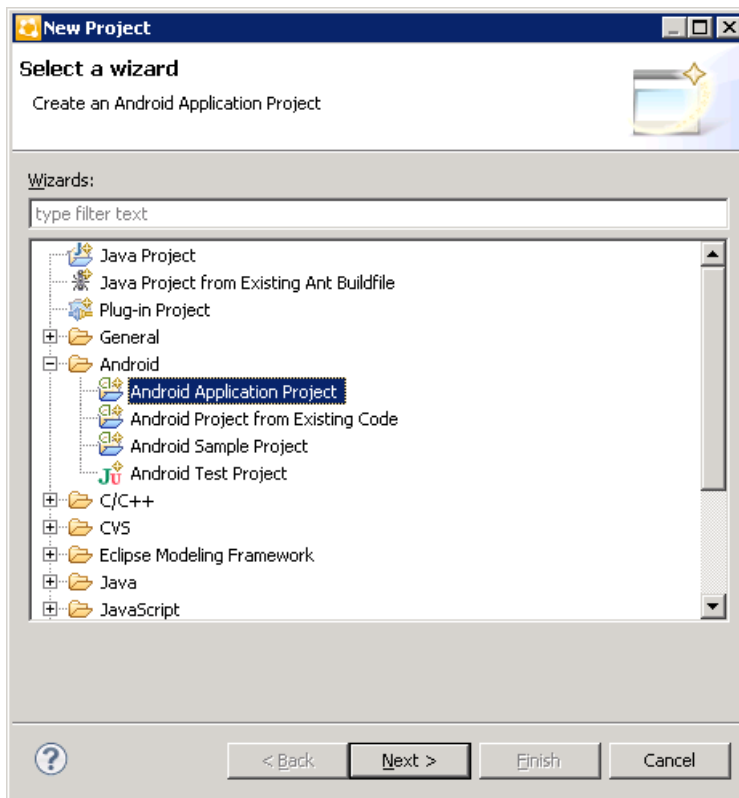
New Project

Select a wizard

Create an Android Application Project

Wizards:

type filter text

Java Project
Java Project from Existing Ant Buildfile
Plug-in Project
General
Android
Android Application Project
Android Project from Existing Code
Android Sample Project
Android Test Project
C/C++
CVS
Eclipse Modeling Framework
Java
JavaScript

< Back
Next >
Finish
Cancel